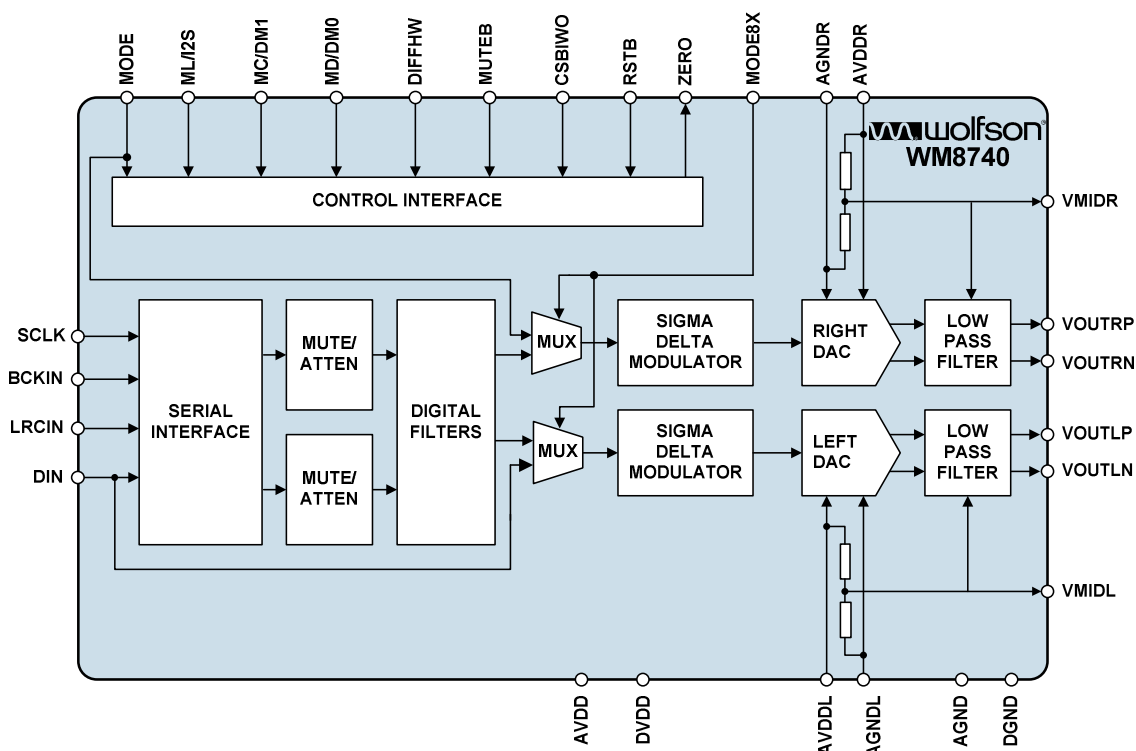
MODE
ML/I2S
MC/DM1
MD/DM0
DIFFHW
MUTEB
CSBIWO
RSTB
ZERO
MODE8X
AGNDR
AVDDR

wolfson
WM8740

CONTROL INTERFACE

VMIDR

SCLK
BCKIN
LRCIN
DIN

SERIAL INTERFACE

MUTE/ ATTEN

MUTE/ ATTEN

DIGITAL FILTERS

MUX

MUX

SIGMA DELTA MODULATOR

SIGMA DELTA MODULATOR

RIGHT DAC

LEFT DAC

LOW PASS FILTER

LOW PASS FILTER

VOUTRP
VOUTRN
VOUTLP
VOUTLN

VMIDL

AVDD
DVDD
AVDDL
AGNDL
AGND
DGND